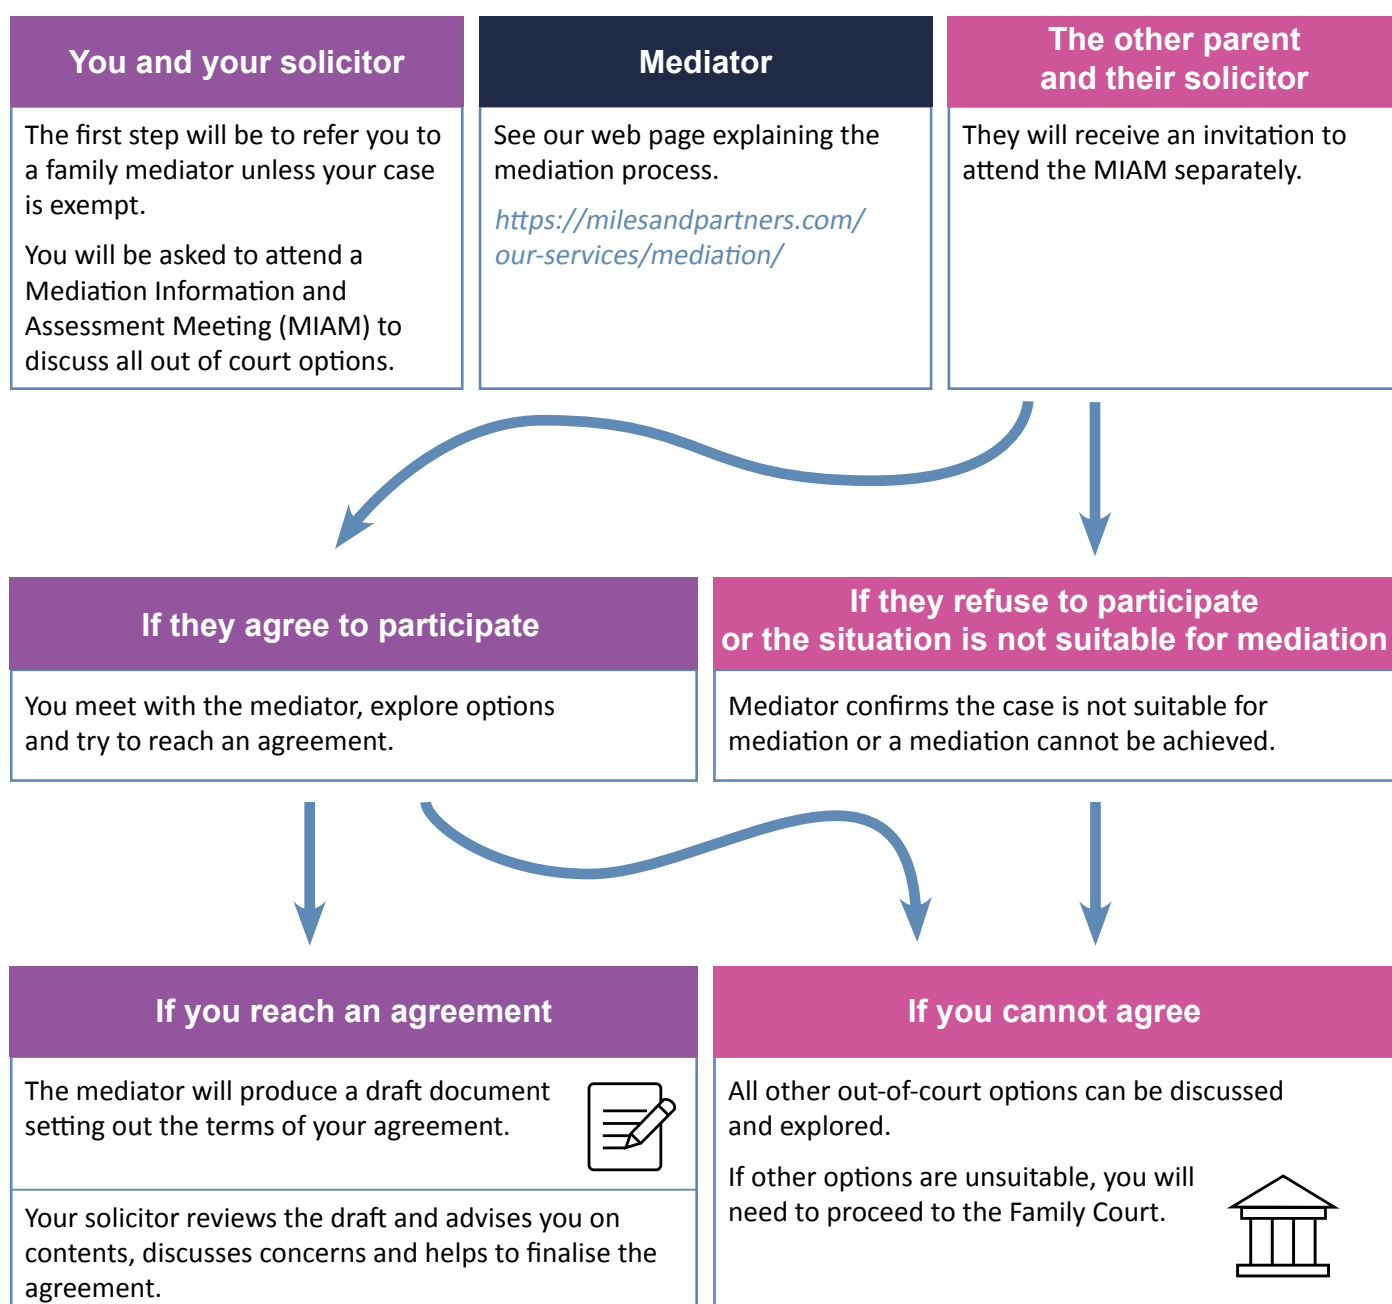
You and your solicitor

The first step will be to refer you to a family mediator unless your case is exempt.

You will be asked to attend a Mediation Information and Assessment Meeting (MIAM) to discuss all out of court options.

Mediator

See our web page explaining the mediation process.

https://milesandpartners.com/our-services/mediation/

The other parent and their solicitor

They will receive an invitation to attend the MIAM separately.

If they agree to participate

You meet with the mediator, explore options and try to reach an agreement.

If they refuse to participate or the situation is not suitable for mediation

Mediator confirms the case is not suitable for mediation or a mediation cannot be achieved.

If you reach an agreement

The mediator will produce a draft document setting out the terms of your agreement.

Your solicitor reviews the draft and advises you on contents, discusses concerns and helps to finalise the agreement.

If you cannot agree

All other out-of-court options can be discussed and explored.

If other options are unsuitable, you will need to proceed to the Family Court.